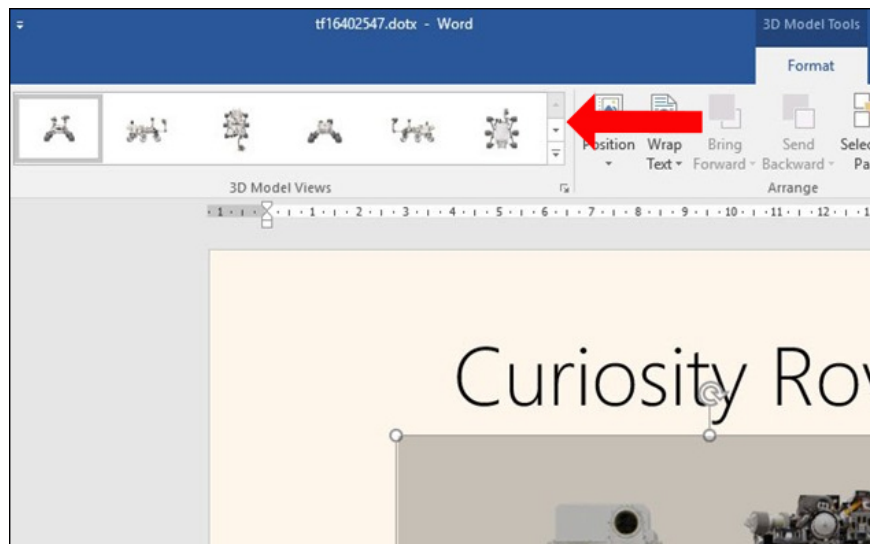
tf16402547.dotx - Word

3D Model Tools

Format

Position

Wrap Text

Bring Forward

Send Backward

Selec Pa

3D Model Views

Arrange

· 1 · 1 · 1 · 2 · 1 · 3 · 1 · 4 · 1 · 5 · 1 · 6 · 1 · 7 · 1 · 8 · 1 · 9 · 1 · 10 · 1 · 11 · 1 · 12 · 1

Curiosity Ro